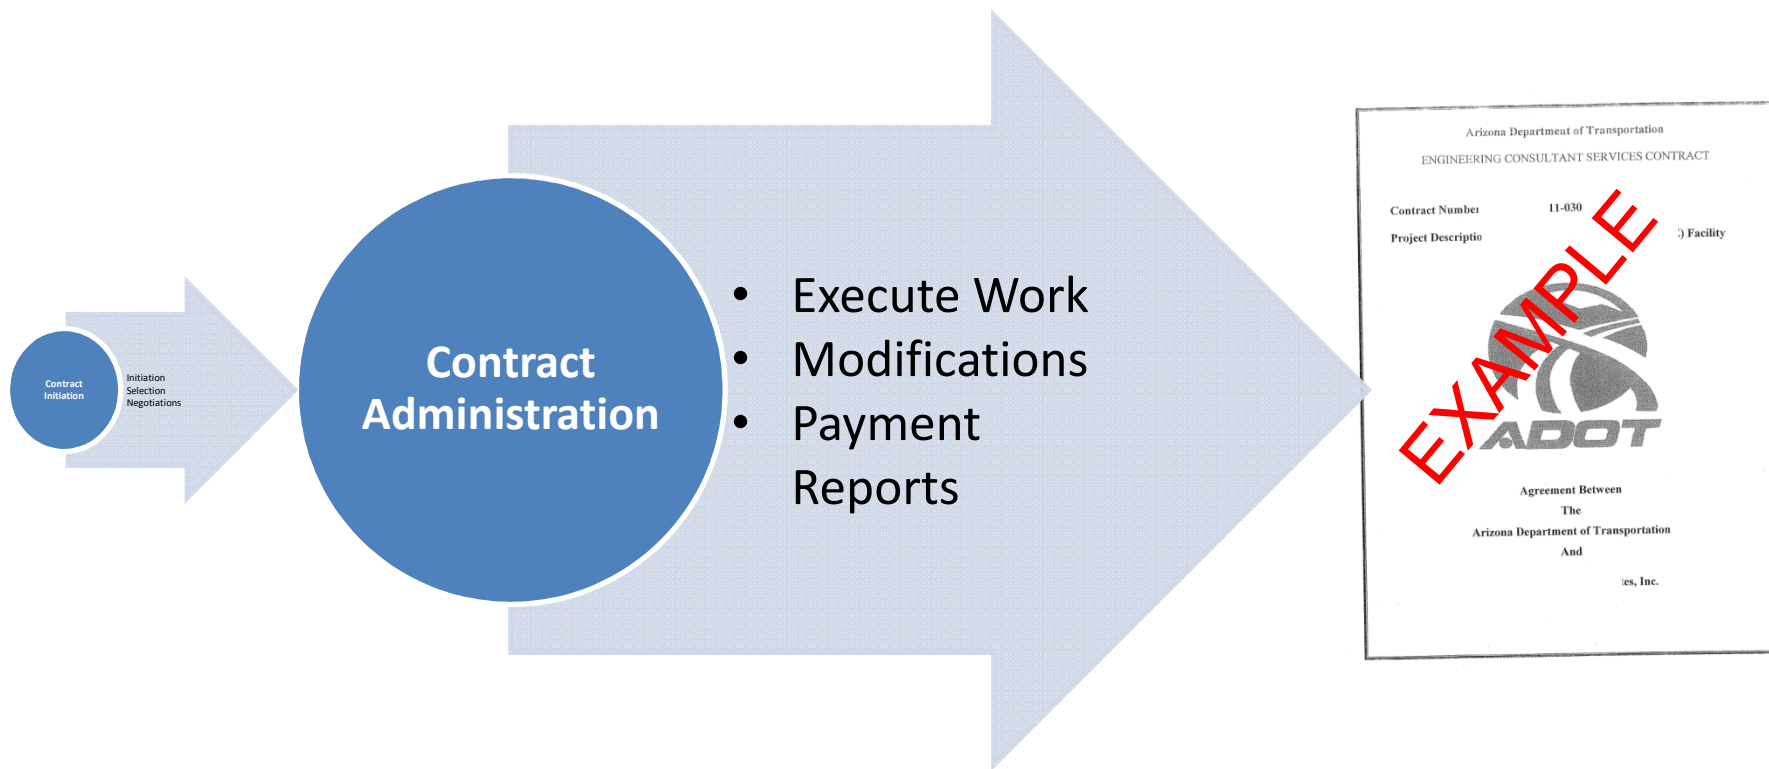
Contract Initiation

Initiation
Selection
Negotiations

Contract Administration

- Execute Work
- Modifications
- Payment

Reports

Arizona Department of Transportation

ENGINEERING CONSULTANT SERVICES CONTRACT

Contract Number 11-030

Project Descriptio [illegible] :) Facility

EXAMPLE

ADOT

Agreement Between
The
Arizona Department of Transportation
And
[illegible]es, Inc.